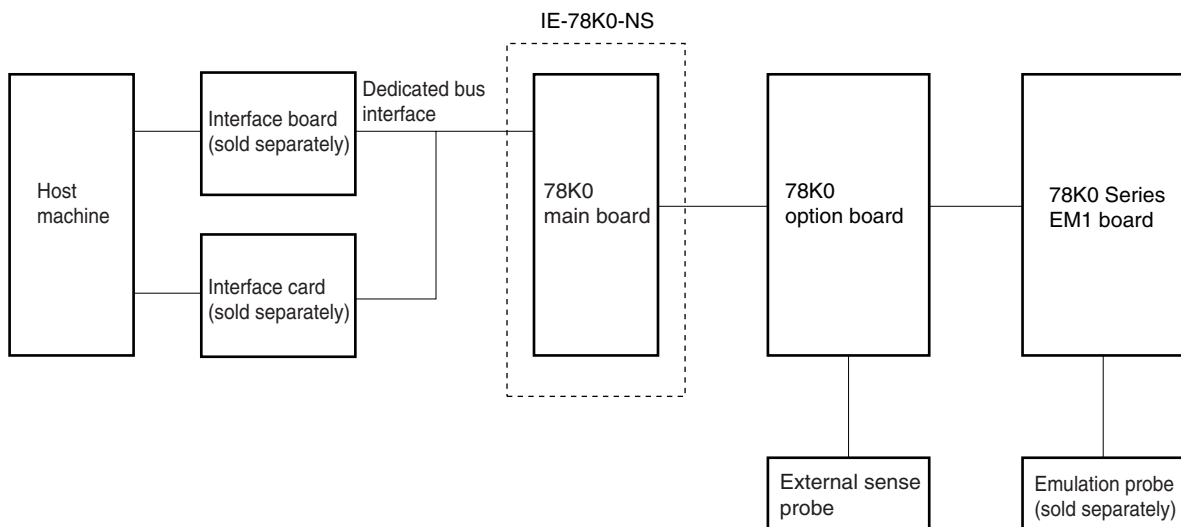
IE-78K0-NS

Host machine

Interface board (sold separately)

Interface card (sold separately)

Dedicated bus interface

78K0 main board

78K0 option board

78K0 Series EM1 board

External sense probe

Emulation probe (sold separately)